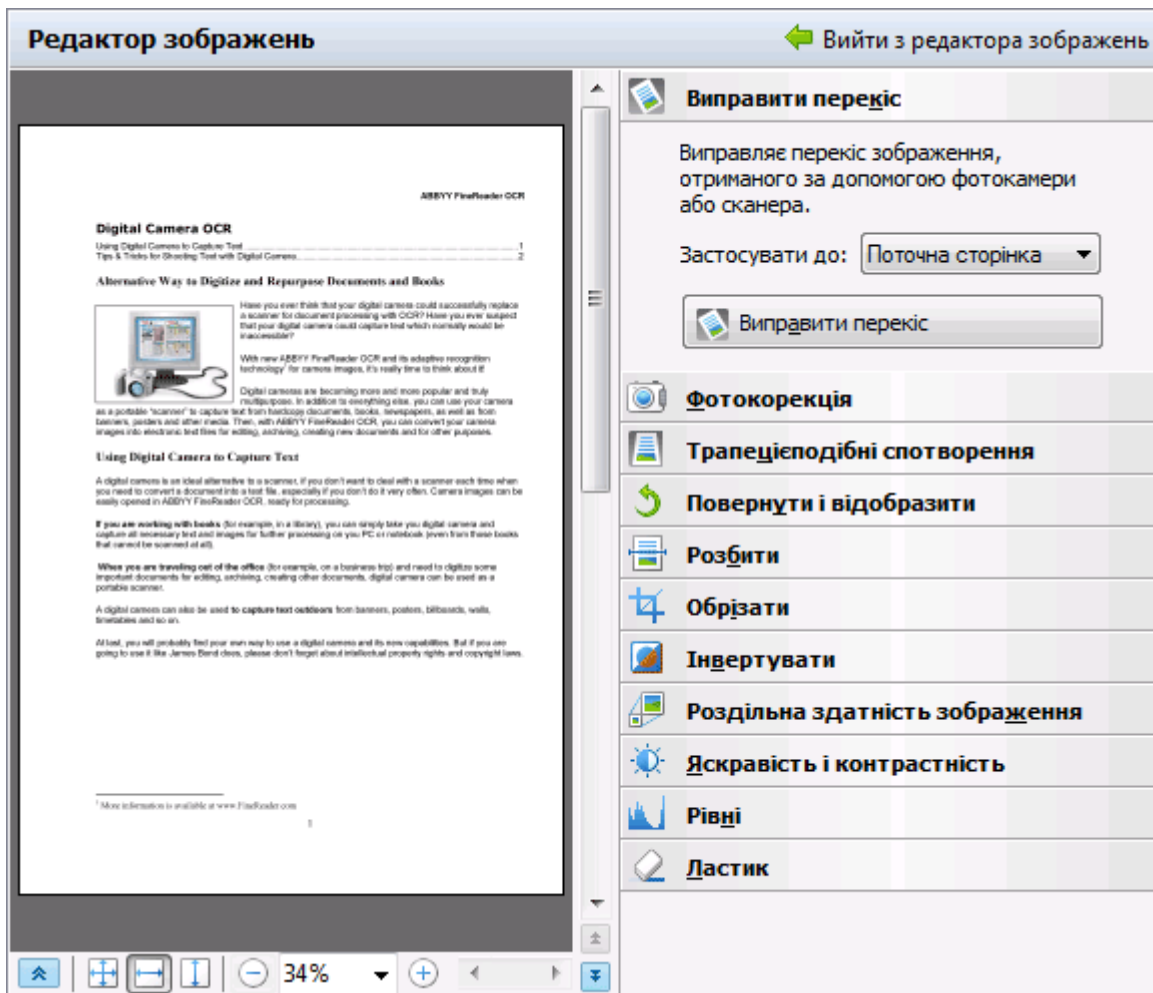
Редактор зображень

Вийти з редактора зображень

ABBYY FineReader OCR

Digital Camera OCR

Using Digital Camera to Capture Text ........................................................ 1
Tips & Tricks for Shooting Text with Digital Camera ........................................ 2

Alternative Way to Digitize and Repurpose Documents and Books

Have you ever think that your digital camera could successfully replace a scanner for document processing with OCR? Have you ever suspect that your digital camera could capture text which normally would be inaccessible?

With new ABBYY FineReader OCR and its adaptive recognition technology¹ for camera images, it's really time to think about it!

Digital cameras are becoming more and more popular and truly multipurpose. In addition to everything else, you can use your camera as a portable "scanner" to capture text from hardcopy documents, books, newspapers, as well as from banners, posters and other media. Then, with ABBYY FineReader OCR, you can convert your camera images into electronic text files for editing, archiving, creating new documents and for other purposes.

Using Digital Camera to Capture Text

A digital camera is an ideal alternative to a scanner, if you don't want to deal with a scanner each time when you need to convert a document into a text file, especially if you don't do it very often. Camera images can be easily opened in ABBYY FineReader OCR, ready for processing.

If you are working with books (for example, in a library), you can simply take you digital camera and capture all necessary text and images for further processing on you PC or notebook (even from these books that cannot be scanned at all).

When you are traveling out of the office (for example, on a business trip) and need to digitize some important documents for editing, archiving, creating other documents, digital camera can be used as a portable scanner.

A digital camera can also be used to capture text outdoors from banners, posters, billboards, walls, timetables and so on.

At last, you will probably find your own way to use a digital camera and its new capabilities. But if you are going to use it like James Bond does, please don't forget about intellectual property rights and copyright laws.

¹ More information is available at www.FineReader.com

1

Виправити перекіс

Виправляє перекіс зображення, отриманого за допомогою фотокамери або сканера.

Застосувати до: Поточна сторінка

Виправити перекіс

Фотокорекція

Трапецієподібні спотворення

Повернути і відобразити

Розбити

Обрізати

Інвертувати

Роздільна здатність зображення

Яскравість і контрастність

Рівні

Ластик

34%